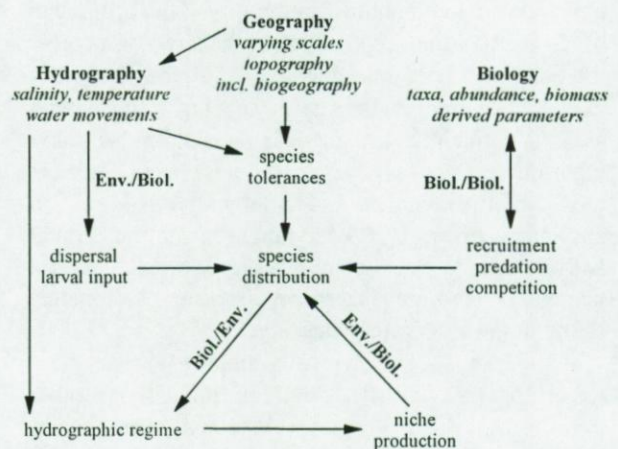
Geography
varying scales
topography
incl. biogeography

Hydrography
salinity, temperature
water movements

Biology
taxa, abundance, biomass
derived parameters

species
tolerances

Env./Biol.

Biol./Biol.

dispersal
larval input

species
distribution

recruitment
predation
competition

Biol./Env.

Env./Biol.

hydrographic regime

niche
production